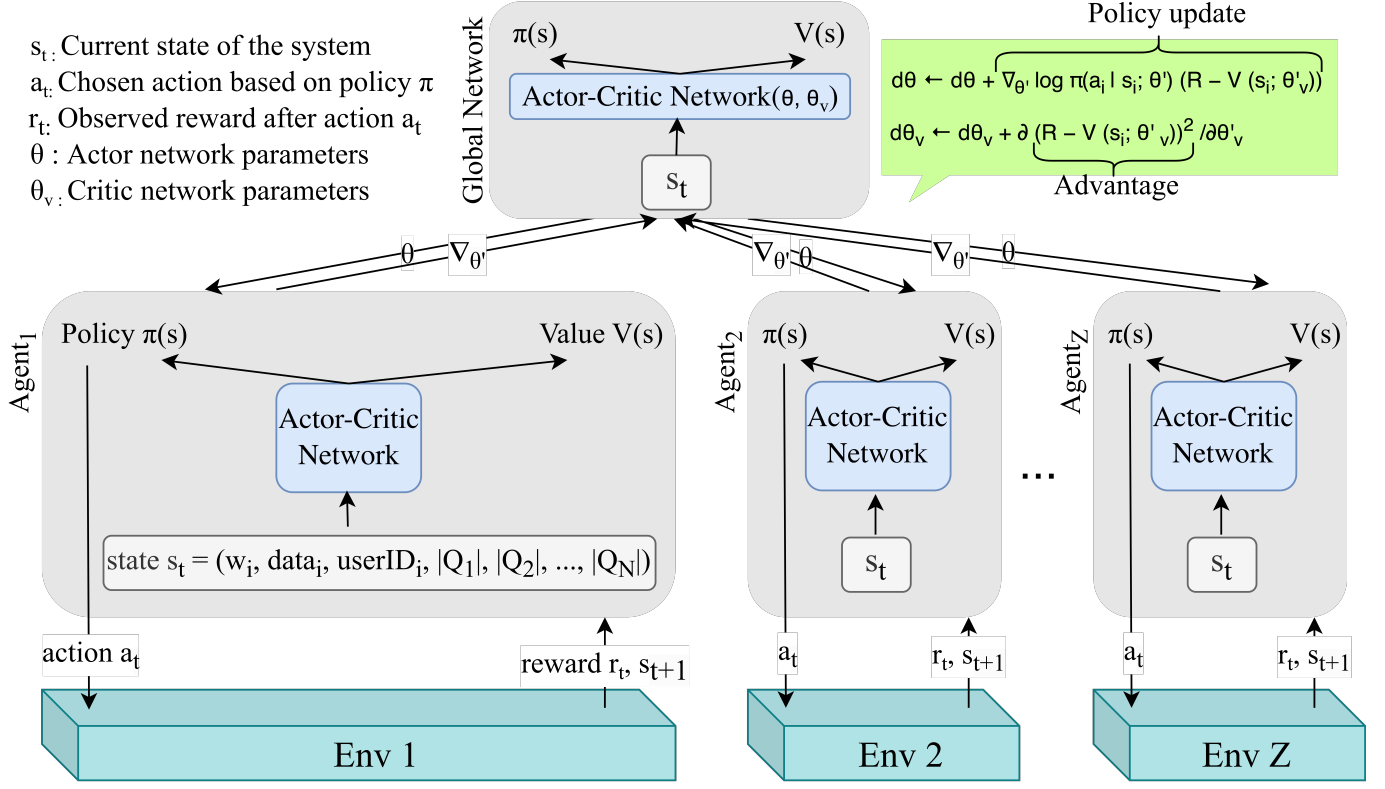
$s_t$: Current state of the system
$a_t$: Chosen action based on policy π
$r_t$: Observed reward after action $a_t$
θ : Actor network parameters
$θ_v$: Critic network parameters

Global Network
π(s)
V(s)
Actor-Critic Network(θ, $θ_v$)
$s_t$

Policy update
$dθ \leftarrow dθ + \nabla_{θ'} \log π(a_i | s_i; θ') (R - V(s_i; θ'_v))$
$dθ_v \leftarrow dθ_v + \partial (R - V(s_i; θ'_v))^2 / \partial θ'_v$
Advantage

θ $\nabla_{θ'}$
$\nabla_{θ'}$ θ
$\nabla_{θ'}$ θ

$Agent_1$
Policy π(s)
Value V(s)
Actor-Critic Network
state $s_t$ = ($w_i$, $data_i$, $userID_i$, $|Q_1|$, $|Q_2|$, ..., $|Q_N|$)
action $a_t$
reward $r_t$, $s_{t+1}$
Env 1

$Agent_2$
π(s)
V(s)
Actor-Critic Network
$s_t$
$a_t$
$r_t$, $s_{t+1}$
Env 2

...

$Agent_Z$
π(s)
V(s)
Actor-Critic Network
$s_t$
$a_t$
$r_t$, $s_{t+1}$
Env Z